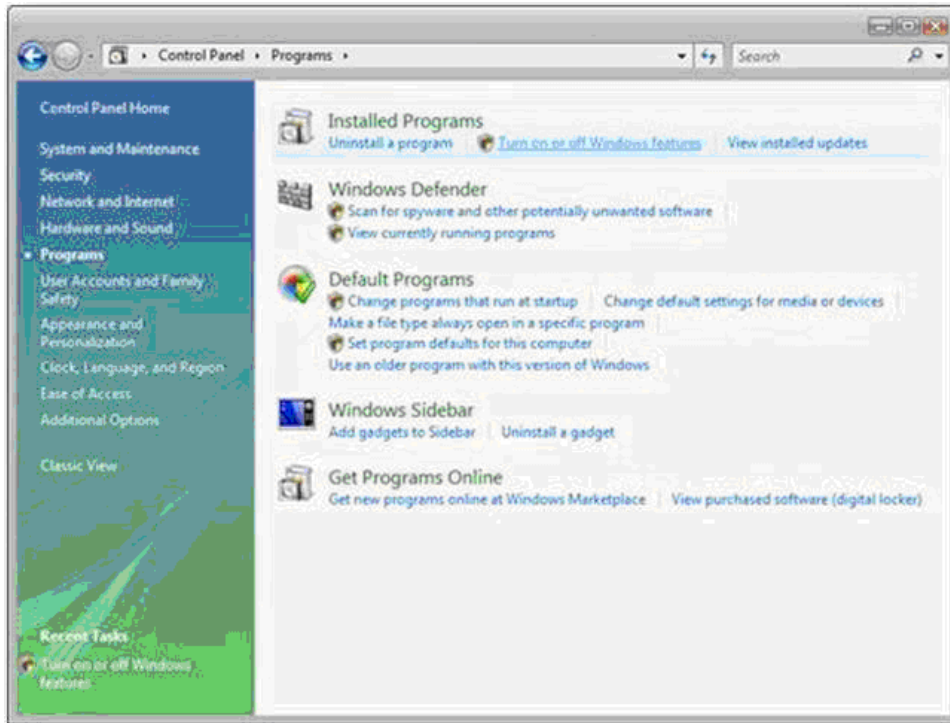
Control Panel › Programs ›

Search

Control Panel Home

System and Maintenance

Security

Network and Internet

Hardware and Sound

Programs

User Accounts and Family Safety

Appearance and Personalization

Clock, Language, and Region

Ease of Access

Additional Options

Classic View

Recent Tasks

Turn on or off Windows features

Installed Programs
Uninstall a program | Turn on or off Windows features | View installed updates

Windows Defender
Scan for spyware and other potentially unwanted software
View currently running programs

Default Programs
Change programs that run at startup | Change default settings for media or devices
Make a file type always open in a specific program
Set program defaults for this computer
Use an older program with this version of Windows

Windows Sidebar
Add gadgets to Sidebar | Uninstall a gadget

Get Programs Online
Get new programs online at Windows Marketplace | View purchased software (digital locker)